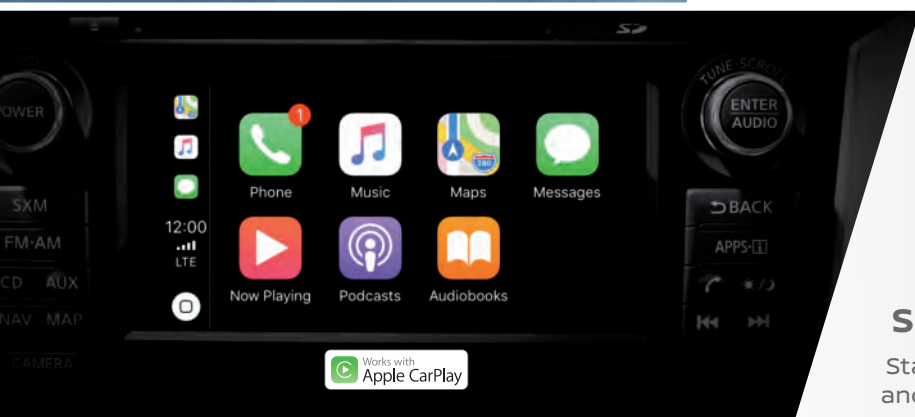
SD

POWER

SXM

FM·AM

CD AUX

NAV MAP

CAMERA

12:00

LTE

1

Phone

Music

Maps

Messages

Now Playing

Podcasts

Audiobooks

280

Works with Apple CarPlay

TUNE·SCROLL

ENTER AUDIO

BACK

APPS·

S

Sta

and